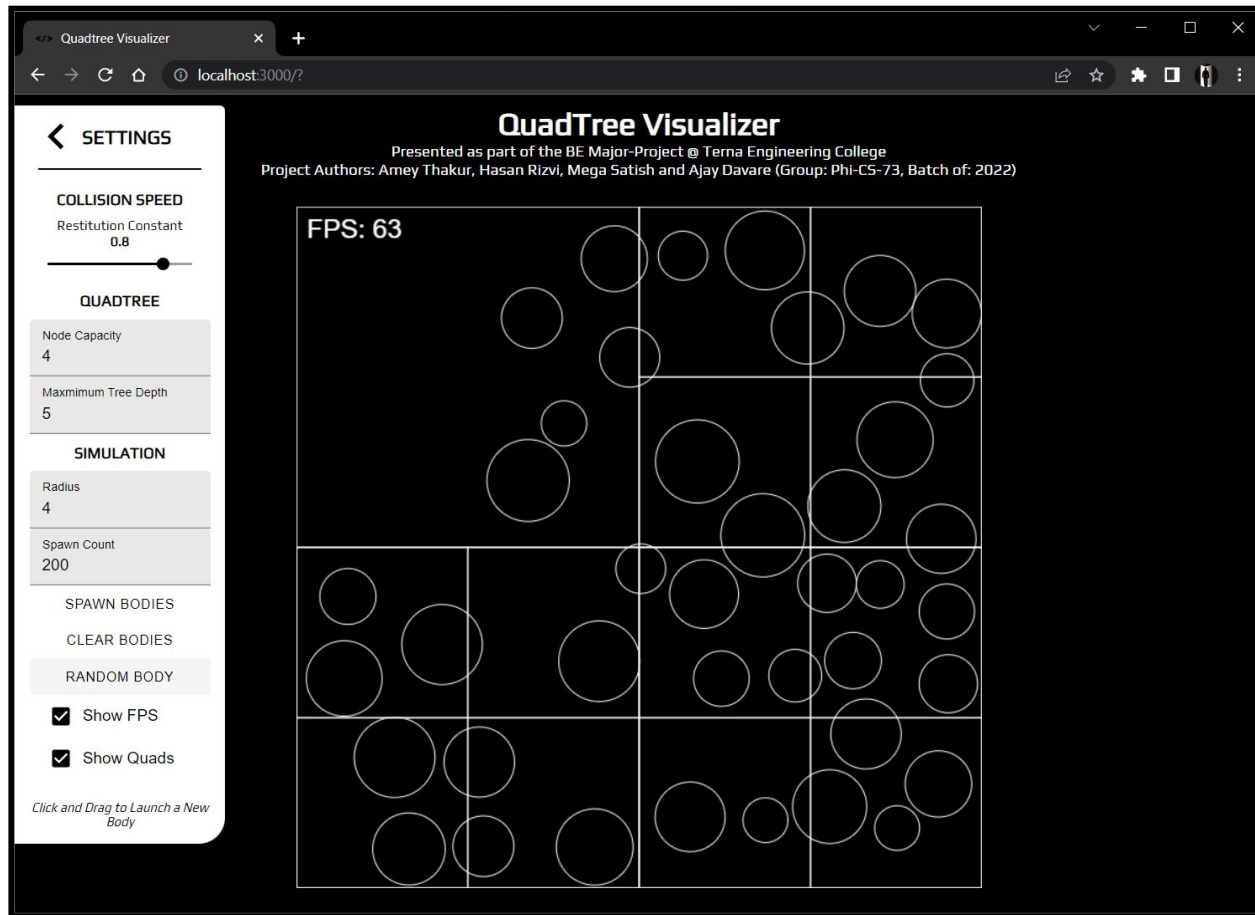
Quadtree Visualizer

localhost:3000/?

SETTINGS

COLLISION SPEED

Restitution Constant
0.8

QUADTREE

Node Capacity
4

Maxmimum Tree Depth
5

SIMULATION

Radius
4

Spawn Count
200

SPAWN BODIES

CLEAR BODIES

RANDOM BODY

Show FPS

Show Quads

Click and Drag to Launch a New Body

QuadTree Visualizer

Presented as part of the BE Major-Project @ Terna Engineering College
Project Authors: Amey Thakur, Hasan Rizvi, Mega Satish and Ajay Davare (Group: Phi-CS-73, Batch of: 2022)

FPS: 63